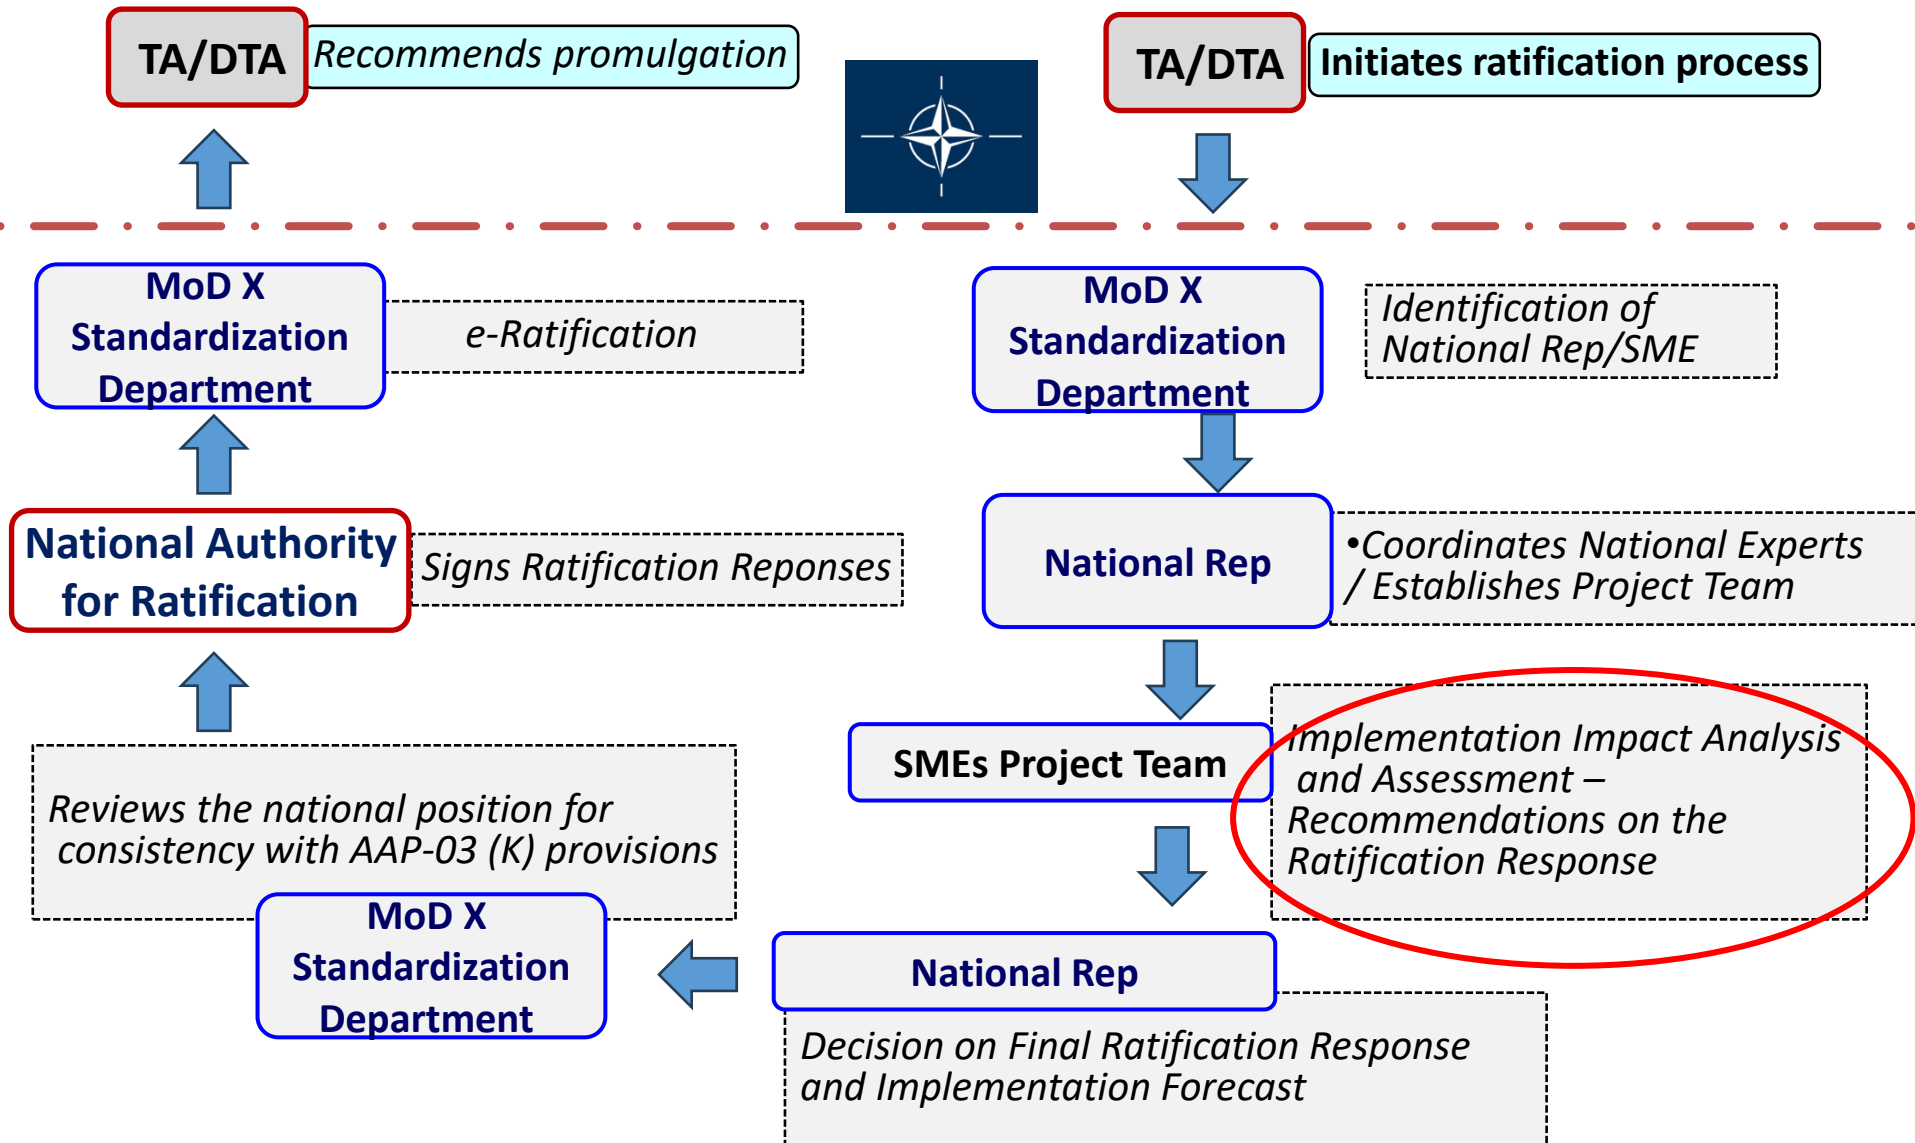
TA/DTA Recommends promulgation

TA/DTA Initiates ratification process

MoD X Standardization Department

e-Ratification

MoD X Standardization Department

Identification of National Rep/SME

National Authority for Ratification

Signs Ratification Reponses

National Rep

•Coordinates National Experts / Establishes Project Team

SMEs Project Team

Implementation Impact Analysis and Assessment – Recommendations on the Ratification Response

Reviews the national position for consistency with AAP-03 (K) provisions

MoD X Standardization Department

National Rep

Decision on Final Ratification Response and Implementation Forecast